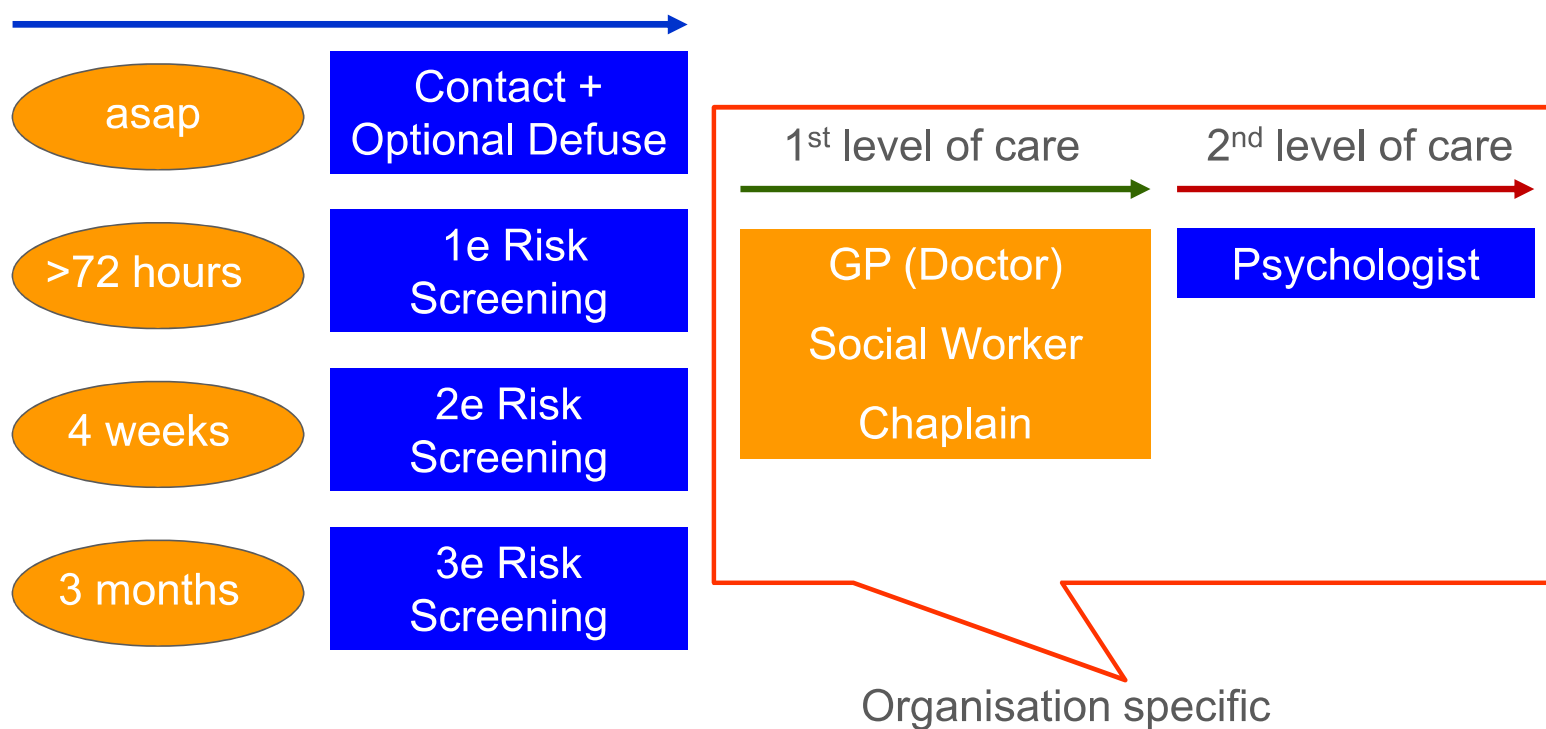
asap

Contact + Optional Defuse

>72 hours

1e Risk Screening

4 weeks

2e Risk Screening

3 months

3e Risk Screening

1$^{st}$ level of care

2$^{nd}$ level of care

GP (Doctor)

Social Worker

Chaplain

Psychologist

Organisation specific